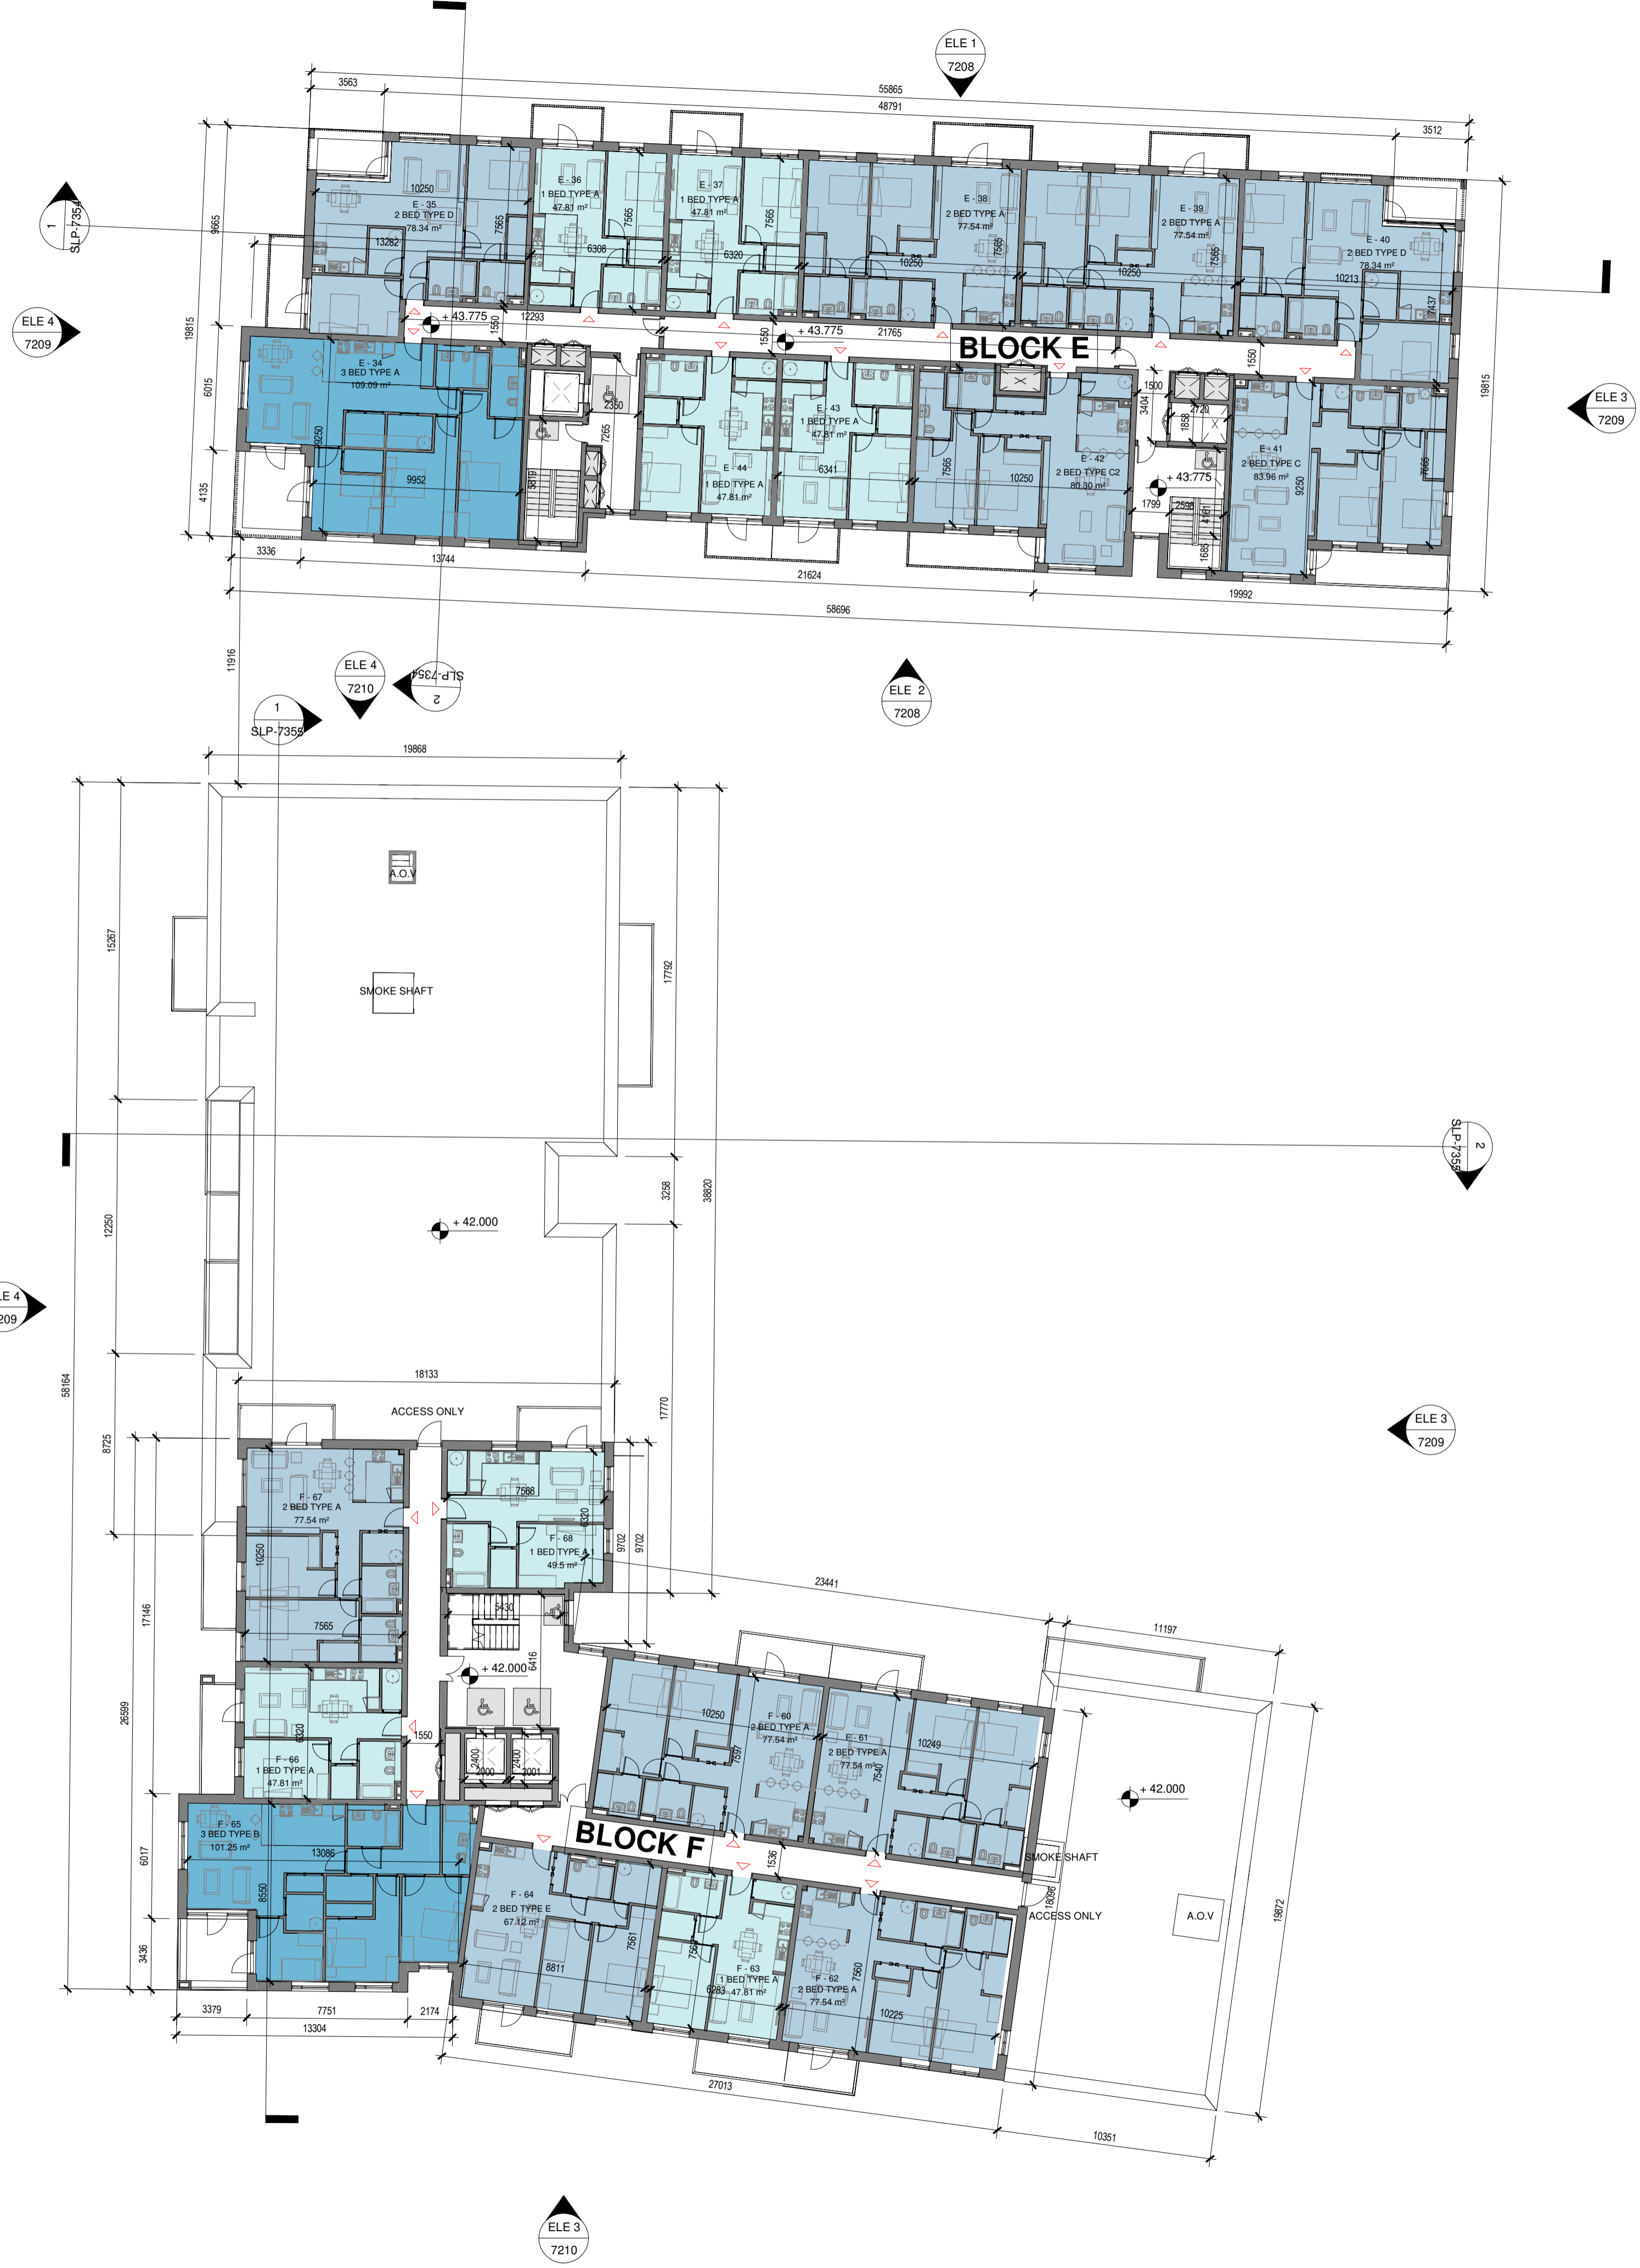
ELE 1
7208

3563
55865
48791
3512

1
SLP-7354

9665
10250
E - 35
2 BED TYPE D
78.34 m²
13282
7565
E - 36
1 BED TYPE A
47.81 m²
6308
7565
E - 37
1 BED TYPE A
47.81 m²
6320
7565
E - 38
2 BED TYPE A
77.54 m²
10250
7565
E - 39
2 BED TYPE A
77.54 m²
10250
7565
E - 40
2 BED TYPE D
78.34 m²
10213
7437

ELE 4
7209

19815
+ 43.775
12293
1550
1550
+ 43.775
21765
BLOCK E
1550

6015
E - 34
3 BED TYPE A
109.09 m²
9250
9952
2350
7265
3819
E - 43
1 BED TYPE A
47.81 m²
6341
E - 44
1 BED TYPE A
47.81 m²
7565
10250
E - 42
2 BED TYPE C2
80.30 m²
1500
3404
1858
2720
+ 43.775
1799
2599
1761
1683
E - 41
2 BED TYPE C
83.96 m²
9250
7565

ELE 3
7209
19815

4135
3336
13744
21624
19992
58696

11916
ELE 4
7210
SLP-7354
2
ELE 2
7208
1
SLP-7355

19868
A.O.V
15267
SMOKE SHAFT
17792
2
SLP-7355
3258
38820
+ 42.000
12250
ELE 4
7209
58164
18133
ACCESS ONLY
17770
ELE 3
7209
8725
F - 67
2 BED TYPE A
77.54 m²
10250
7565
7566
6320
F - 68
1 BED TYPE A 1
49.5 m²
9702
9702
23441
17146
5430
11197
+ 42.000
6416
26599
6320
F - 66
1 BED TYPE A
47.81 m²
1550
2400
2000
2400
2001
10250
F - 60
2 BED TYPE A
77.54 m²
7597
F - 61
2 BED TYPE A
77.54 m²
7540
10249
+ 42.000
6017
F - 65
3 BED TYPE B
101.25 m²
13086
8550
BLOCK F
1536
SMOKE SHAFT
18096
ACCESS ONLY
A.O.V
19872
F - 64
2 BED TYPE E
67.12 m²
7561
8811
7561
F - 63
1 BED TYPE A
47.81 m²
6283
F - 62
2 BED TYPE A
77.54 m²
7560
10225
3436
3379
7751
2174
13304
27013
10351

ELE 3
7210